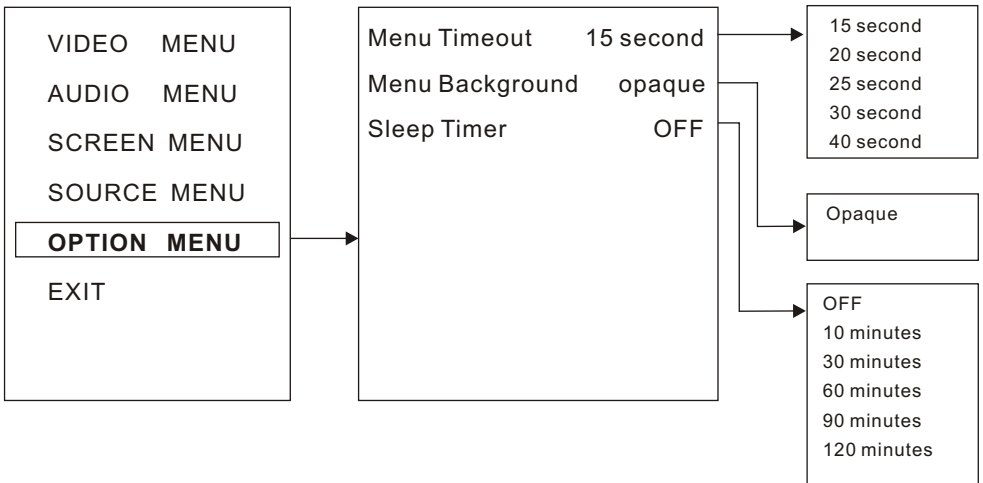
VIDEO MENU
AUDIO MENU
SCREEN MENU
SOURCE MENU
OPTION MENU
EXIT

Menu Timeout 15 second
Menu Background opaque
Sleep Timer OFF

15 second
20 second
25 second
30 second
40 second

Opaque

OFF
10 minutes
30 minutes
60 minutes
90 minutes
120 minutes